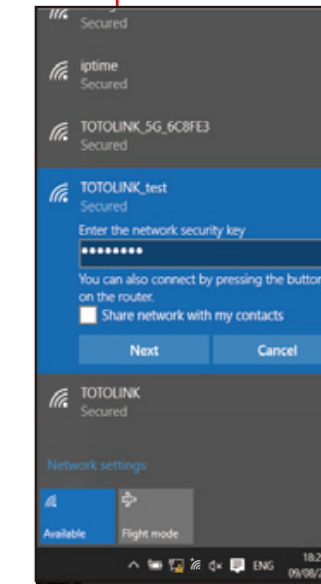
Secured

iptime
Secured

TOTOLINK_5G_6C8FE3
Secured

TOTOLINK_test
Secured
Enter the network security key
••••••••
You can also connect by pressing the button on the router.
Share network with my contacts
Next
Cancel

TOTOLINK
Secured

Network settings

Available
Flight mode

ENG
18:2
09/08/2